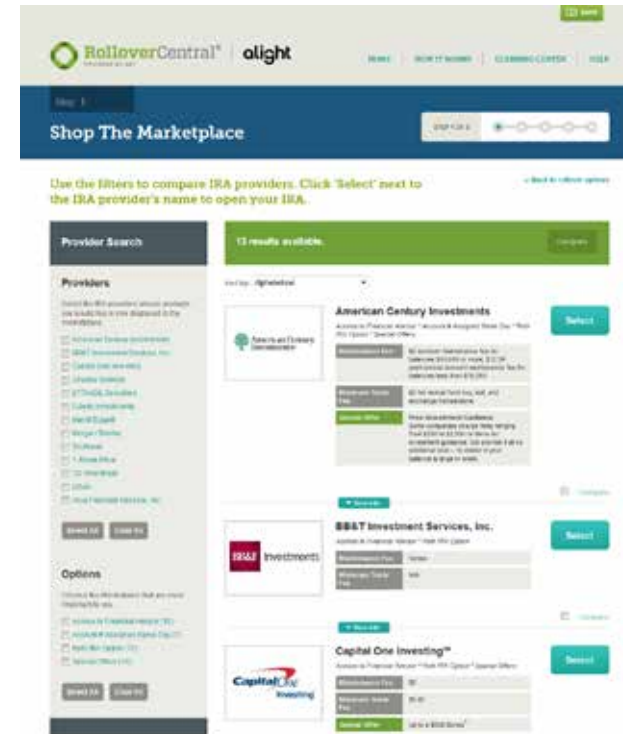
Save

RolloverCentral® | alight

HOME | HOW IT WORKS | LEARNING CENTER | HELP

Step 1

Shop The Marketplace

STEP 1 OF 5

Use the filters to compare IRA providers. Click 'Select' next to the IRA provider's name to open your IRA.

« Back to rollover options

Provider Search

Providers

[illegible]

American Century Investments
BB&T Investment Services, Inc.
Capital One Investing
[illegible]
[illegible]
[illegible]
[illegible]
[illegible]
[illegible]
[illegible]
T. Rowe Price
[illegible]
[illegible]
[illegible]

Select All | Clear All

Options

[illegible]

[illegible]
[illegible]
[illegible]
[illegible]

Select All | Clear All

13 results available.

Compare

Sort by: Alphabetical

American Century Investments

Access to Financial Advisor * Account & Assigned Rates Day * Roth IRA Option * Special Offers

Select

| Maintenance Fee | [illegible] |
|---|---|
| Wholesale Trade Fee | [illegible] |
| Special Offer | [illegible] |

Compare

▼ More info

BB&T Investment Services, Inc.

Access to Financial Advisor * Roth IRA Option

Select

| Maintenance Fee | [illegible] |
|---|---|
| Wholesale Trade Fee | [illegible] |

Compare

▼ More info

Capital One Investing™

Access to Financial Advisor * Roth IRA Option * Special Offers

Select

| Maintenance Fee | $0 |
|---|---|
| Wholesale Trade Fee | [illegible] |
| Special Offer | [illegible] |